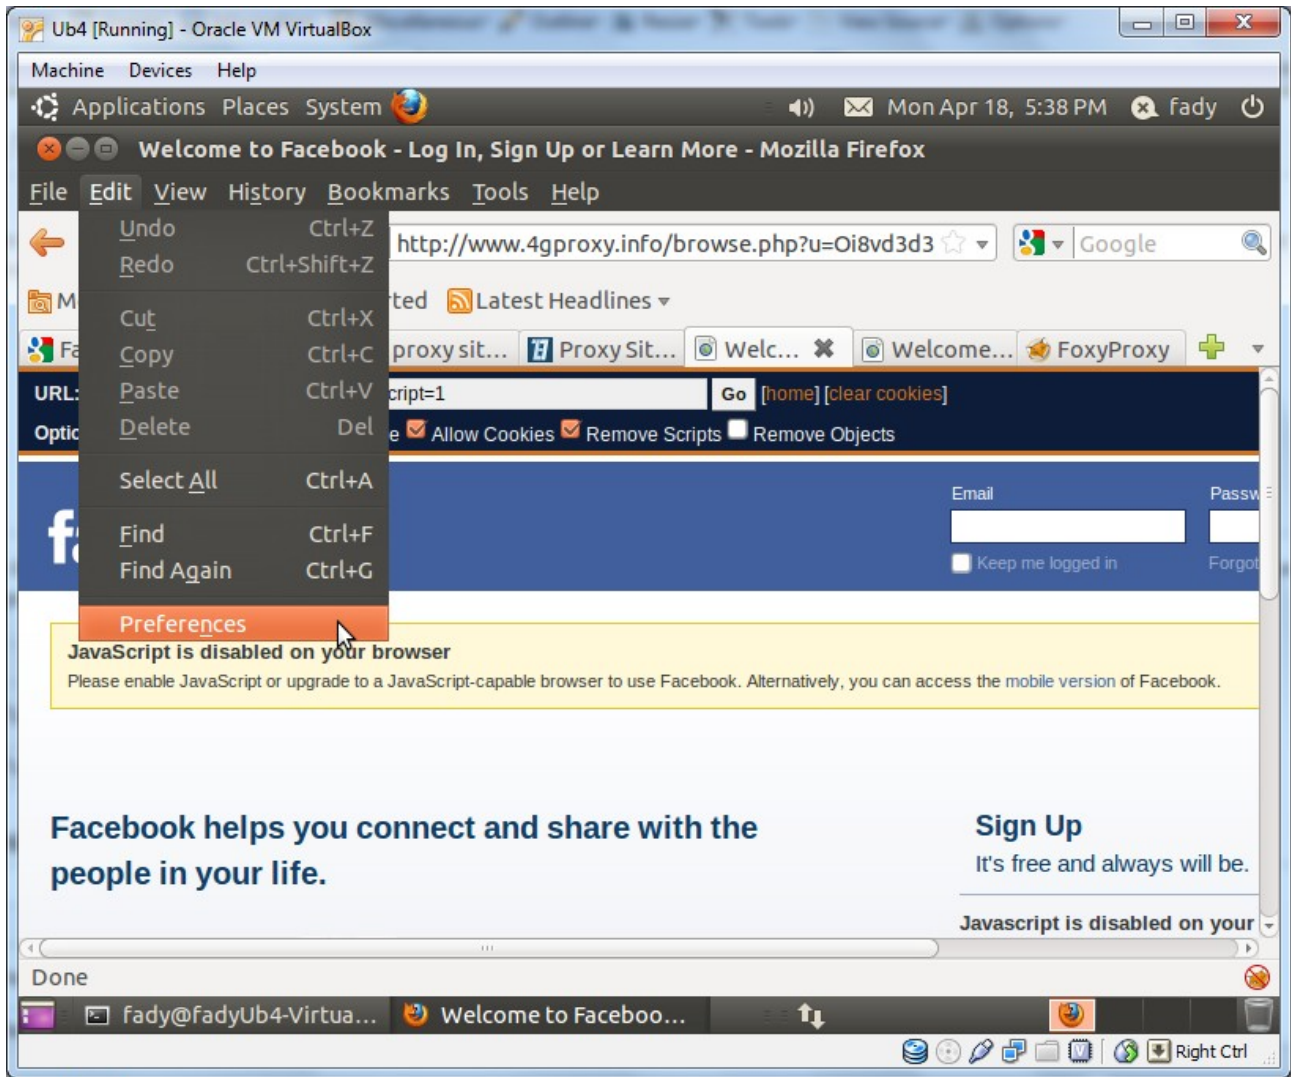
Ub4 [Running] - Oracle VM VirtualBox

Machine Devices Help

Applications Places System

Mon Apr 18, 5:38 PM fady

Welcome to Facebook - Log In, Sign Up or Learn More - Mozilla Firefox

File Edit View History Bookmarks Tools Help

Undo Ctrl+Z
Redo Ctrl+Shift+Z
Cut Ctrl+X
Copy Ctrl+C
Paste Ctrl+V
Delete Del
Select All Ctrl+A
Find Ctrl+F
Find Again Ctrl+G
Preferences

http://www.4gproxy.info/browse.php?u=Oi8vd3d3

Google

M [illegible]ted Latest Headlines

Fa proxy sit... Proxy Sit... Welc... Welcome... FoxyProxy

URL: cript=1 Go [home] [clear cookies]

Optic e Allow Cookies Remove Scripts Remove Objects

Email Passw

Keep me logged in Forgot

JavaScript is disabled on your browser

Please enable JavaScript or upgrade to a JavaScript-capable browser to use Facebook. Alternatively, you can access the mobile version of Facebook.

Facebook helps you connect and share with the people in your life.

Sign Up

It's free and always will be.

Javascript is disabled on your

Done

fady@fadyUb4-Virtua... Welcome to Faceboo...

Right Ctrl